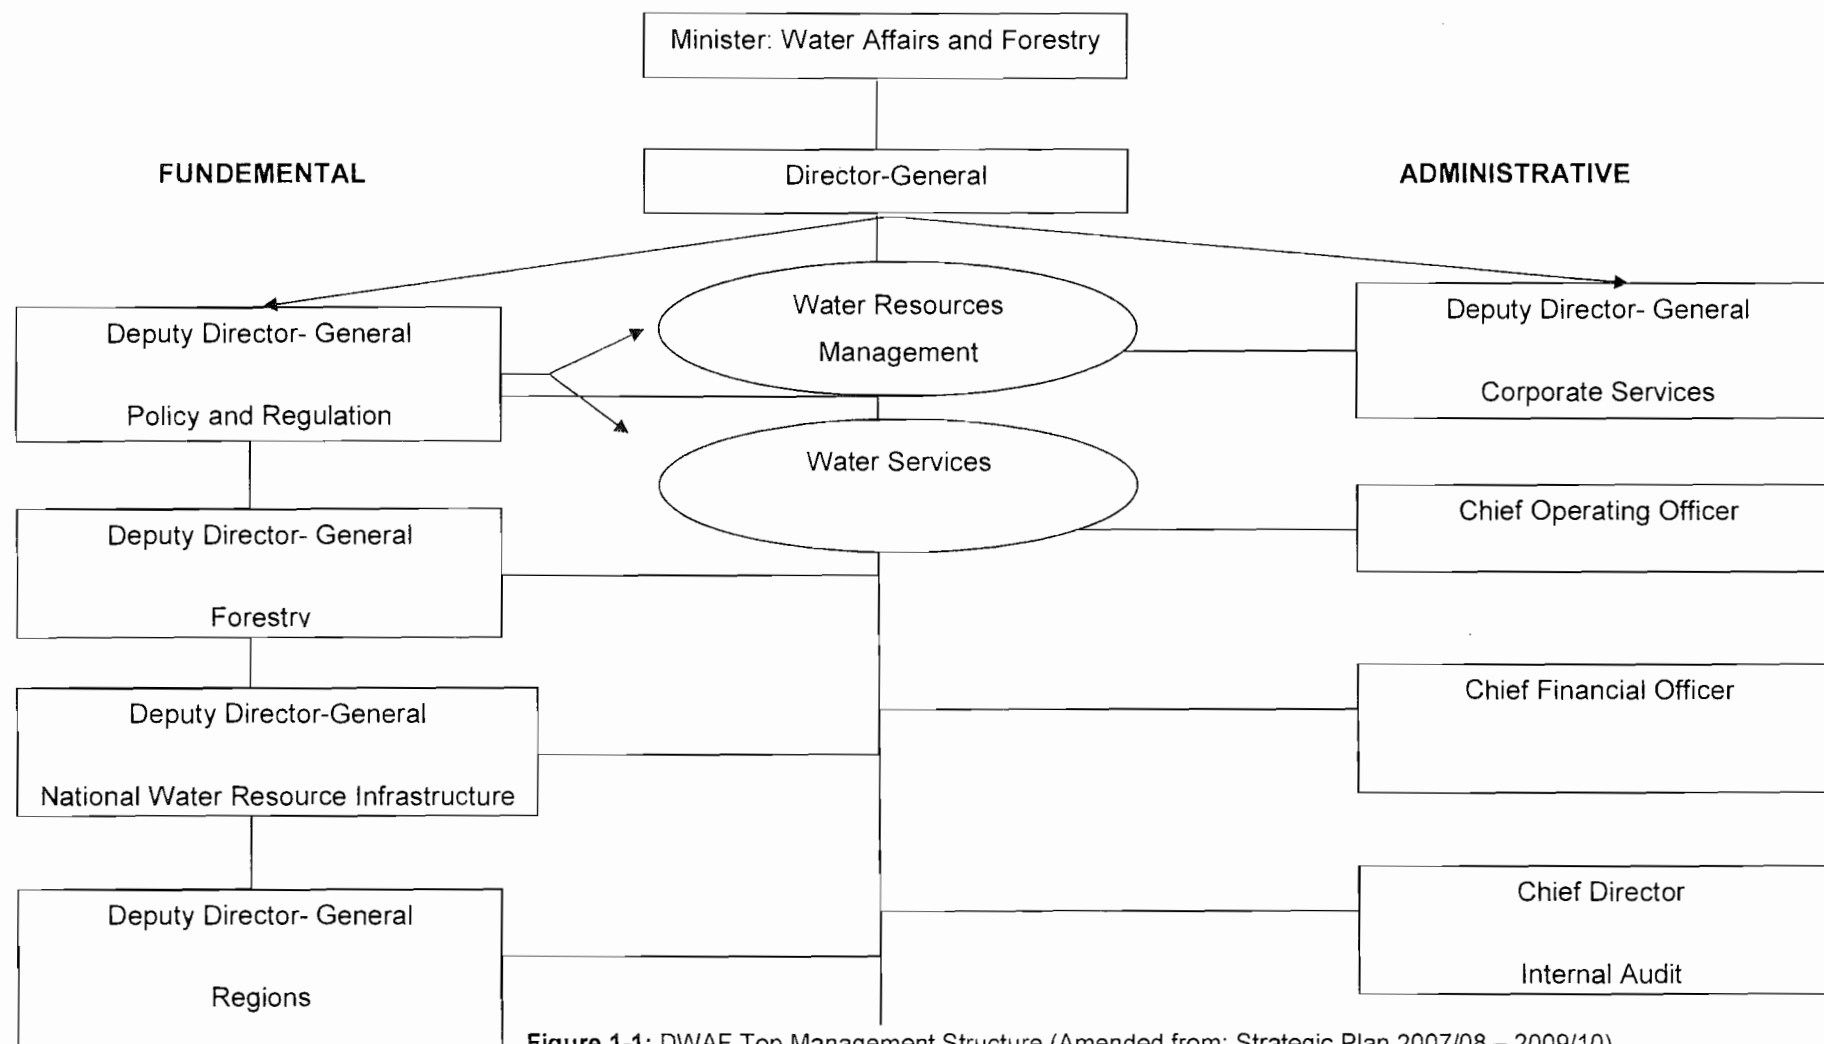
Minister: Water Affairs and Forestry

Director-General

FUNDEMENTAL

ADMINISTRATIVE

Deputy Director- General

Policy and Regulation

Water Resources

Management

Water Services

Deputy Director- General

Corporate Services

Chief Operating Officer

Deputy Director- General

Forestry

Deputy Director-General

National Water Resource Infrastructure

Chief Financial Officer

Deputy Director- General

Regions

Chief Director

Internal Audit

**Figure 1.1:** DWAF Top Management Structure (Amended from: Strategic Plan 2007/08 – 2009/10)